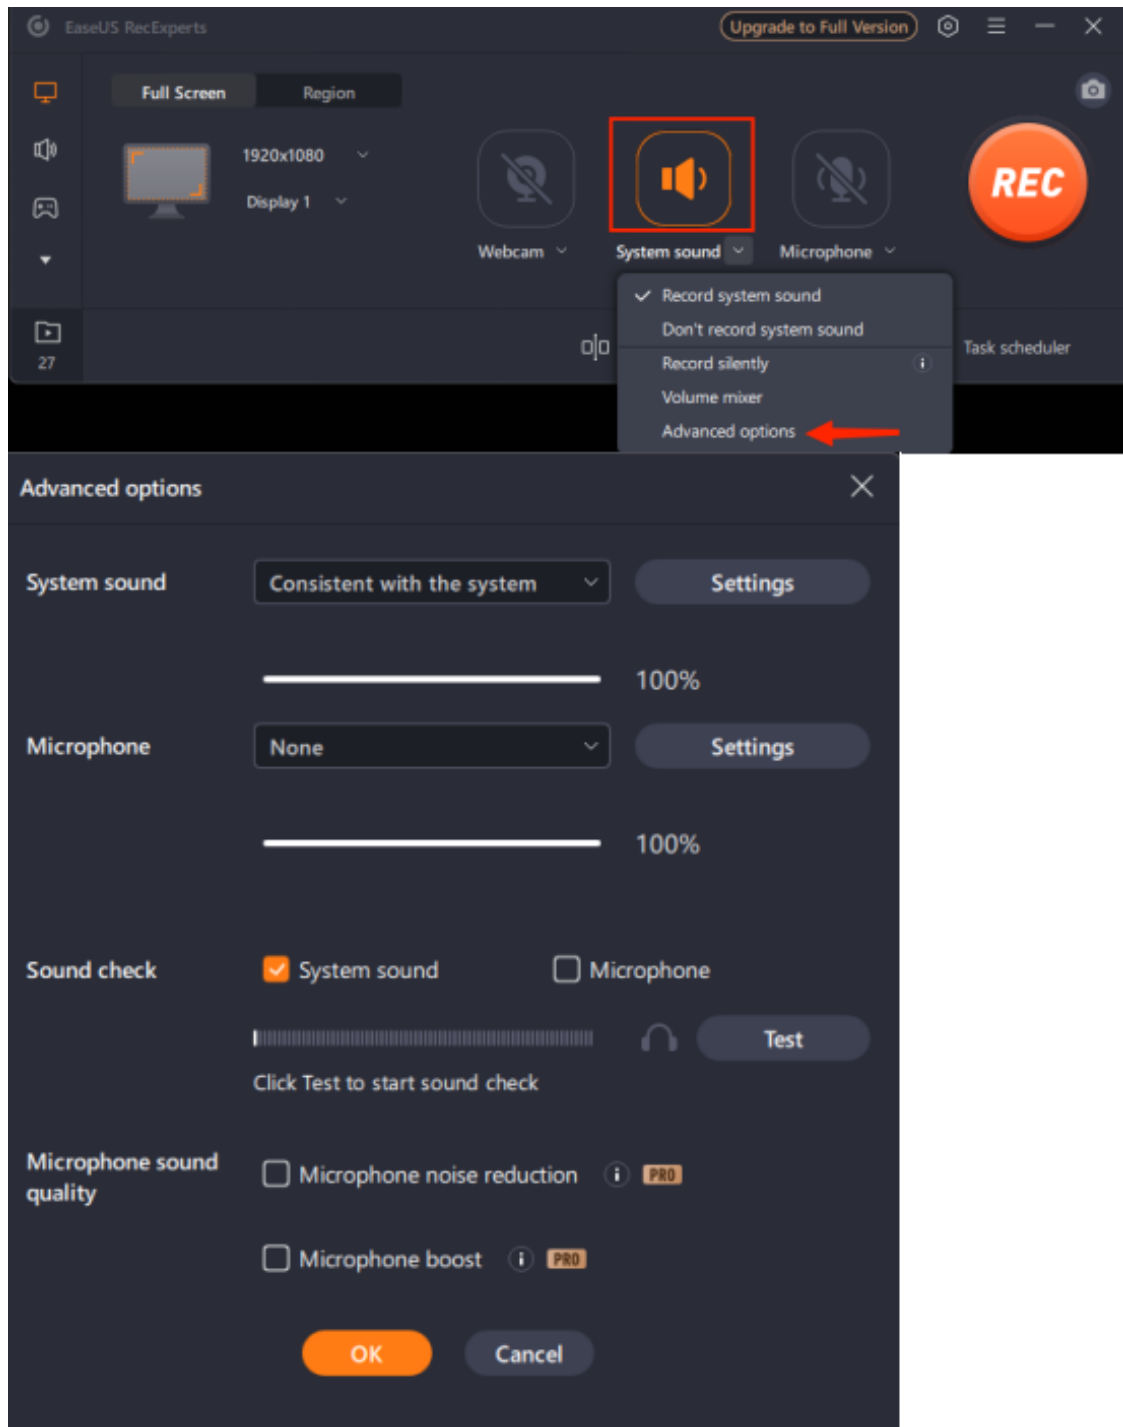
EaseUS RecExperts

Upgrade to Full Version

Full Screen

Region

1920x1080

Display 1

Webcam

System sound

Microphone

REC

27

Record system sound

Don't record system sound

Record silently

Volume mixer

Advanced options

Task scheduler

Advanced options

System sound

Consistent with the system

Settings

100%

Microphone

None

Settings

100%

Sound check

System sound

Microphone

Test

Click Test to start sound check

Microphone sound quality

Microphone noise reduction

PRO

Microphone boost

PRO

OK

Cancel